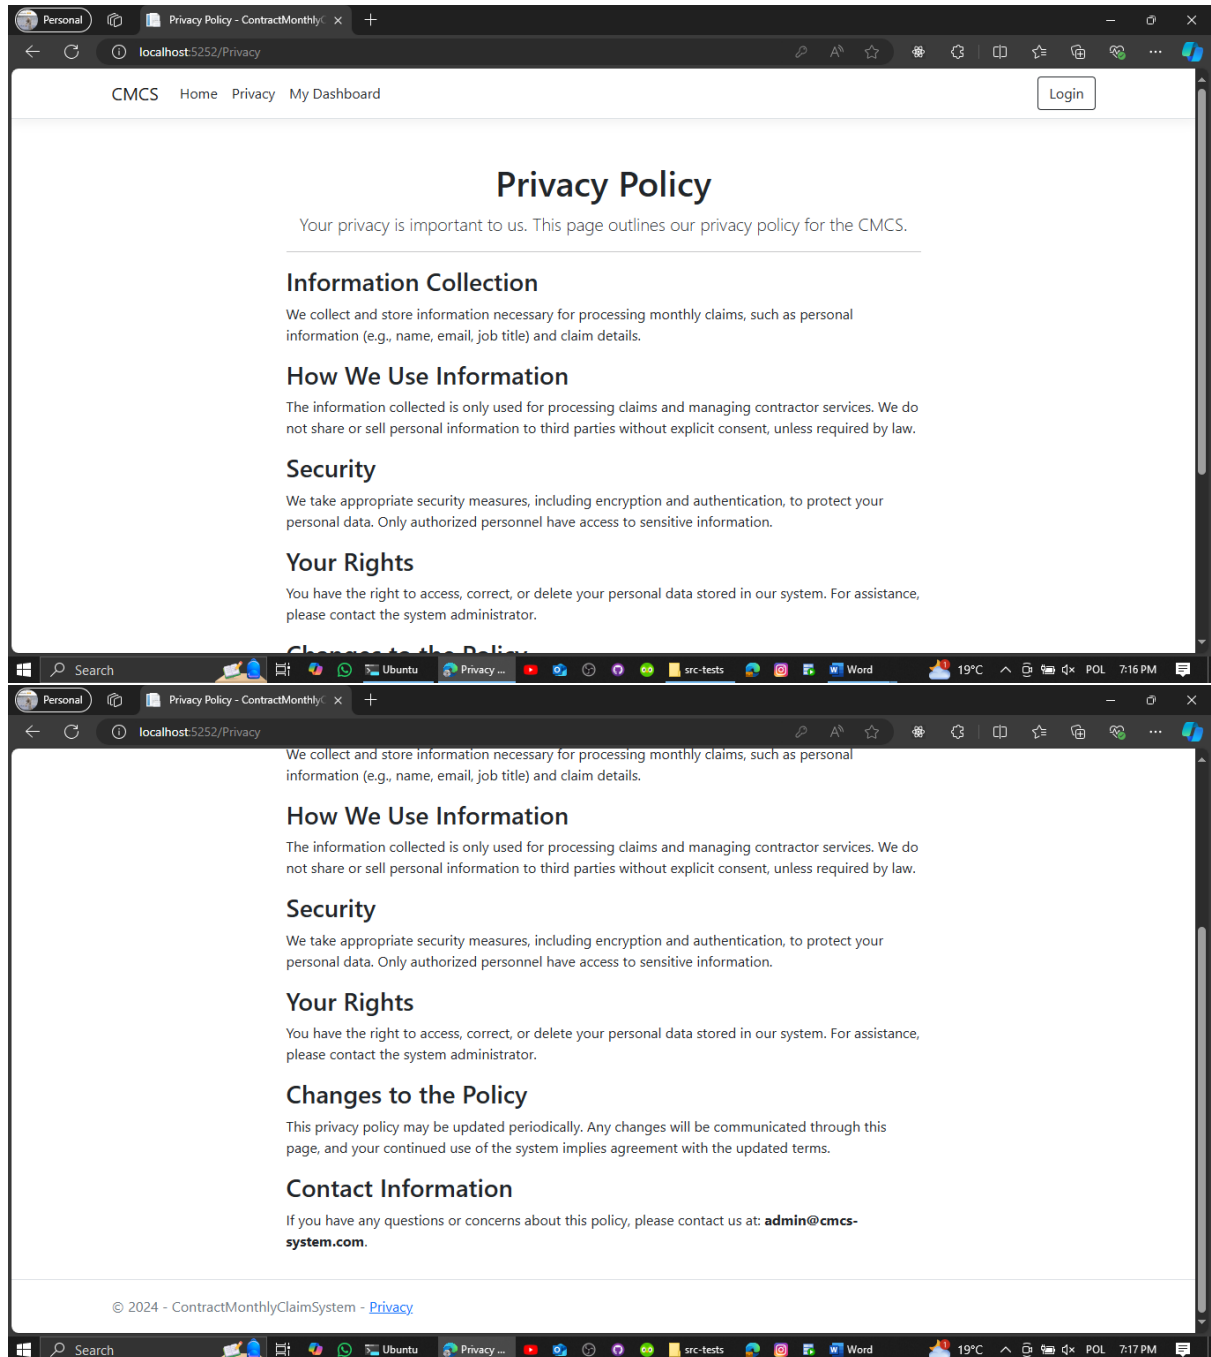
Personal
Privacy Policy - ContractMonthlyC ×
localhost:5252/Privacy

CMCS Home Privacy My Dashboard
Login

Privacy Policy

Your privacy is important to us. This page outlines our privacy policy for the CMCS.

Information Collection

We collect and store information necessary for processing monthly claims, such as personal information (e.g., name, email, job title) and claim details.

How We Use Information

The information collected is only used for processing claims and managing contractor services. We do not share or sell personal information to third parties without explicit consent, unless required by law.

Security

We take appropriate security measures, including encryption and authentication, to protect your personal data. Only authorized personnel have access to sensitive information.

Your Rights

You have the right to access, correct, or delete your personal data stored in our system. For assistance, please contact the system administrator.

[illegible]

Search Ubuntu Privacy ... src-tests Word 19°C POL 7:16 PM

Personal
Privacy Policy - ContractMonthlyC ×
localhost:5252/Privacy

We collect and store information necessary for processing monthly claims, such as personal information (e.g., name, email, job title) and claim details.

How We Use Information

The information collected is only used for processing claims and managing contractor services. We do not share or sell personal information to third parties without explicit consent, unless required by law.

Security

We take appropriate security measures, including encryption and authentication, to protect your personal data. Only authorized personnel have access to sensitive information.

Your Rights

You have the right to access, correct, or delete your personal data stored in our system. For assistance, please contact the system administrator.

Changes to the Policy

This privacy policy may be updated periodically. Any changes will be communicated through this page, and your continued use of the system implies agreement with the updated terms.

Contact Information

If you have any questions or concerns about this policy, please contact us at: admin@cmcs-system.com.

© 2024 - ContractMonthlyClaimSystem - Privacy

Search Ubuntu Privacy ... src-tests Word 19°C POL 7:17 PM